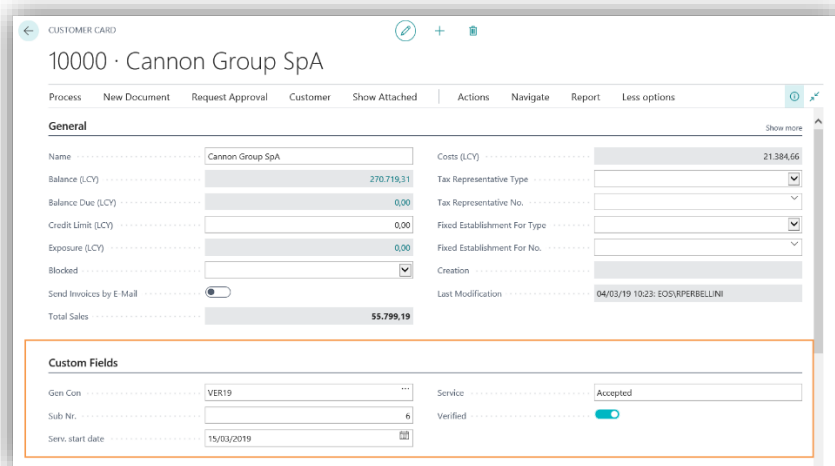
CUSTOMER CARD

10000 · Cannon Group SpA

Process New Document Request Approval Customer Show Attached Actions Navigate Report Less options

General

Show more

Name Cannon Group SpA

Balance (LCY) 270.719,31

Balance Due (LCY) 0,00

Credit Limit (LCY) 0,00

Exposure (LCY) 0,00

Blocked

Send Invoices by E-Mail

Total Sales 55.799,19

Costs (LCY) 21.384,66

Tax Representative Type

Tax Representative No.

Fixed Establishment For Type

Fixed Establishment For No.

Creation

Last Modification 04/03/19 10:23: EOS\RPERBELLINI

Custom Fields

Gen Con VER19

Sub Nr. 6

Serv. start date 15/03/2019

Service Accepted

Verified